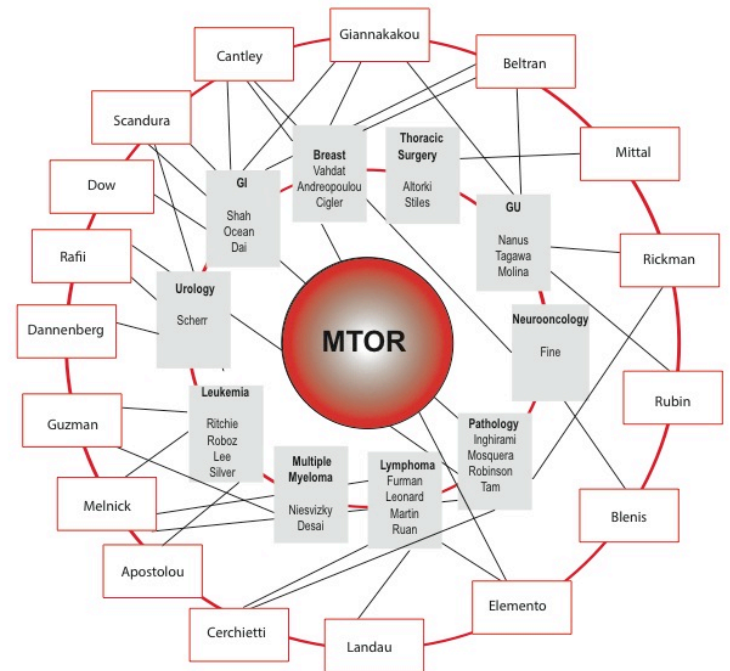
Giannakakou
Cantley
Beltran
Scandura
Mittal
Dow
Rafii
Rickman
Dannenberg
Rubin
Guzman
Blenis
Melnick
Apostolou
Elemento
Cerchietti
Landau

Breast
Vahdat
Andreopoulou
Cigler

Thoracic Surgery
Altorki
Stiles

GI
Shah
Ocean
Dai

GU
Nanus
Tagawa
Molina

Urology
Scherr

MTOR

Neurooncology
Fine

Leukemia
Ritchie
Roboz
Lee
Silver

Pathology
Inghirami
Mosquera
Robinson
Tam

Multiple Myeloma
Niesvizky
Desai

Lymphoma
Furman
Leonard
Martin
Ruan